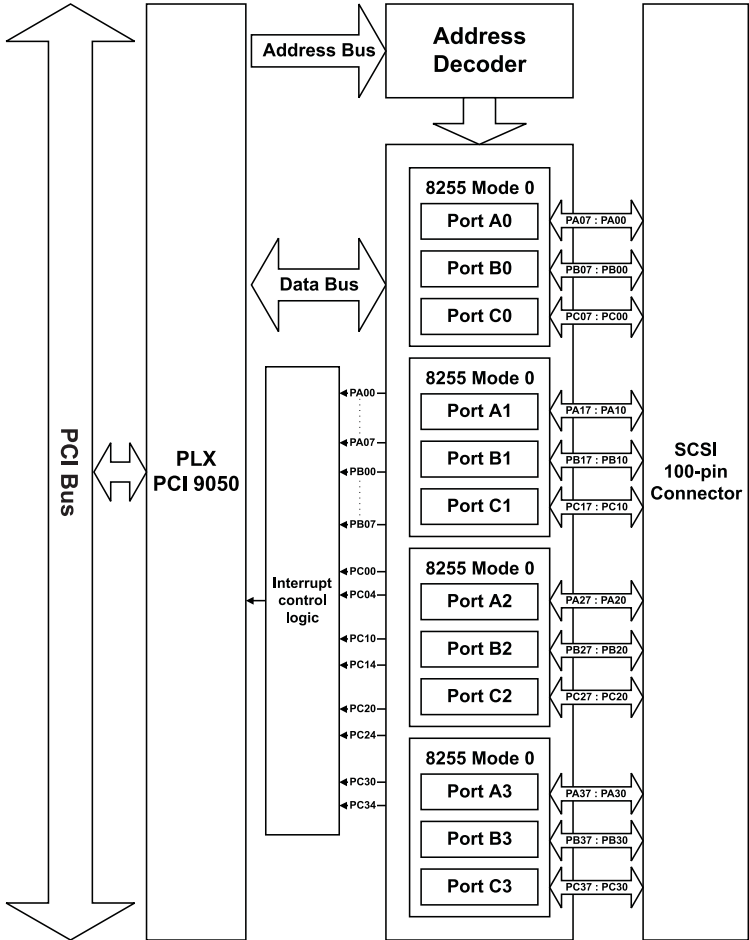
Address Bus

Address Decoder

PCI Bus

PLX PCI 9050

Data Bus

8255 Mode 0
Port A0
Port B0
Port C0

PA07 : PA00
PB07 : PB00
PC07 : PC00

8255 Mode 0
Port A1
Port B1
Port C1

PA17 : PA10
PB17 : PB10
PC17 : PC10

8255 Mode 0
Port A2
Port B2
Port C2

PA27 : PA20
PB27 : PB20
PC27 : PC20

8255 Mode 0
Port A3
Port B3
Port C3

PA37 : PA30
PB37 : PB30
PC37 : PC30

Interrupt control logic

PA00
PA07
PB00
PB07
PC00
PC04
PC10
PC14
PC20
PC24
PC30
PC34

SCSI 100-pin Connector